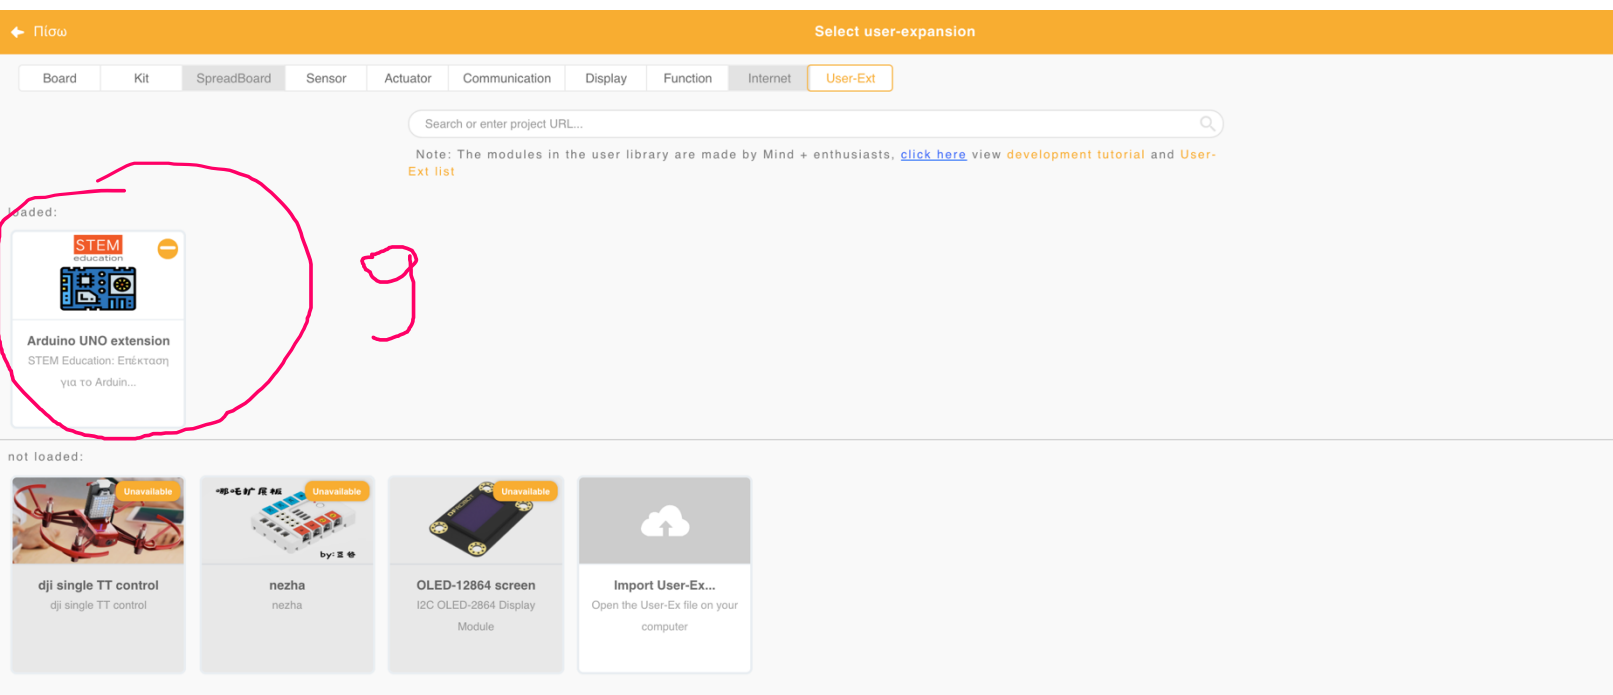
Πίσω

Select user-expansion

Board | Kit | SpreadBoard | Sensor | Actuator | Communication | Display | Function | Internet | User-Ext

Search or enter project URL...

Note: The modules in the user library are made by Mind + enthusiasts, click here view development tutorial and User-Ext list

loaded:

STEM
education

Arduino UNO extension
STEM Education: Επέκταση για το Arduin...

9

not loaded:

Unavailable
dji single TT control
dji single TT control

哪吒扩展板
by:
Unavailable
nezha
nezha

Unavailable
OLED-12864 screen
I2C OLED-2864 Display Module

Import User-Ex...
Open the User-Ex file on your computer